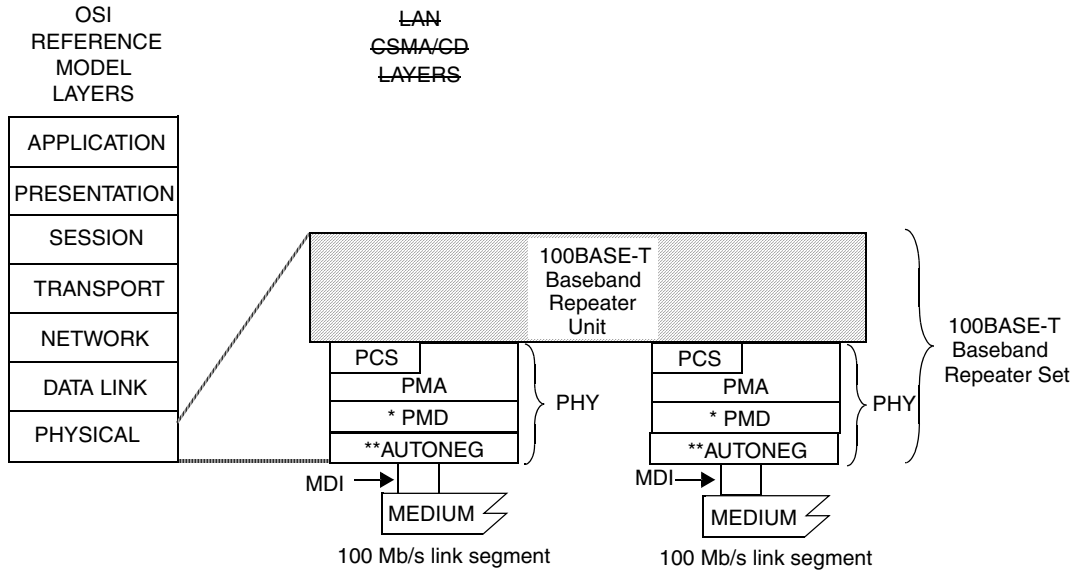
OSI REFERENCE MODEL LAYERS

LAN CSMA/CD LAYERS

APPLICATION
PRESENTATION
SESSION
TRANSPORT
NETWORK
DATA LINK
PHYSICAL

100BASE-T Baseband Repeater Unit

PCS
PMA
* PMD
**AUTONEG

PHY

PCS
PMA
* PMD
**AUTONEG

PHY

100BASE-T Baseband Repeater Set

MDI
MEDIUM
100 Mb/s link segment

MDI
MEDIUM
100 Mb/s link segment